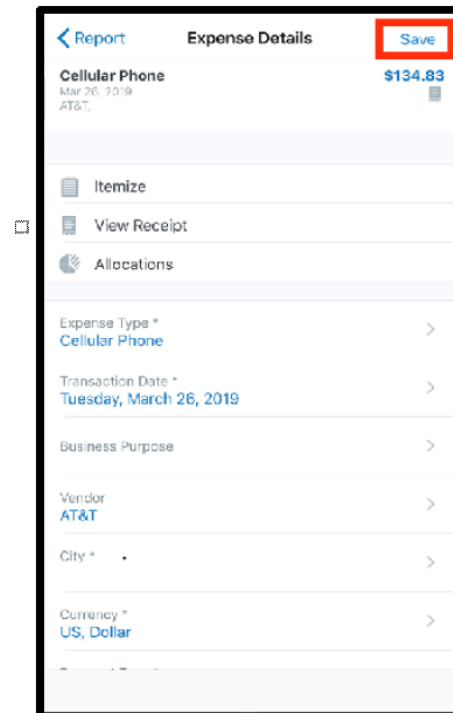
< Report
Expense Details
Save

Cellular Phone
Mar 26, 2019
AT&T
$134.83

Itemize
View Receipt
Allocations

Expense Type *
Cellular Phone

Transaction Date *
Tuesday, March 26, 2019

Business Purpose

Vendor
AT&T

City *

Currency *
US, Dollar

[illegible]